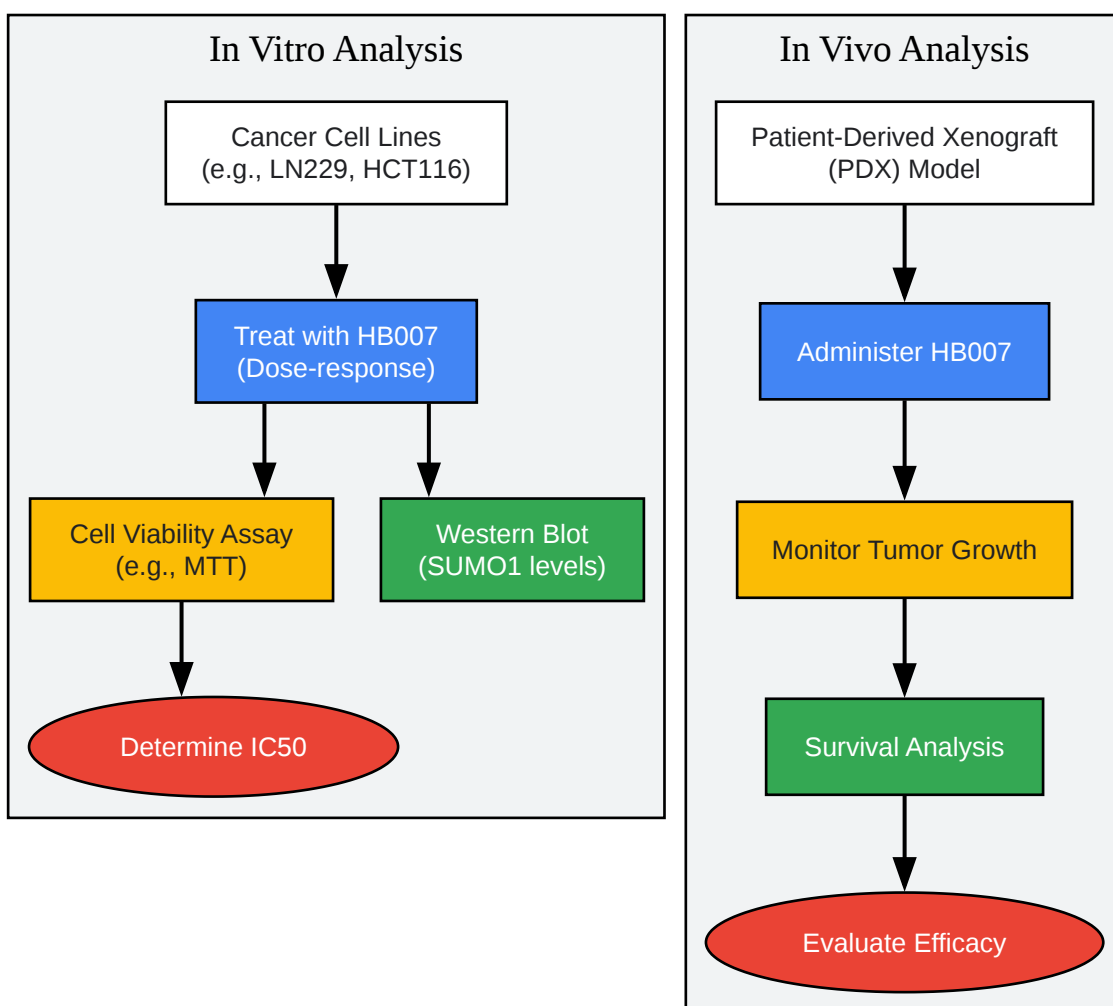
In Vitro Analysis

Cancer Cell Lines
(e.g., LN229, HCT116)

Treat with HB007
(Dose-response)

Cell Viability Assay
(e.g., MTT)

Western Blot
(SUMO1 levels)

Determine IC50

In Vivo Analysis

Patient-Derived Xenograft
(PDX) Model

Administer HB007

Monitor Tumor Growth

Survival Analysis

Evaluate Efficacy